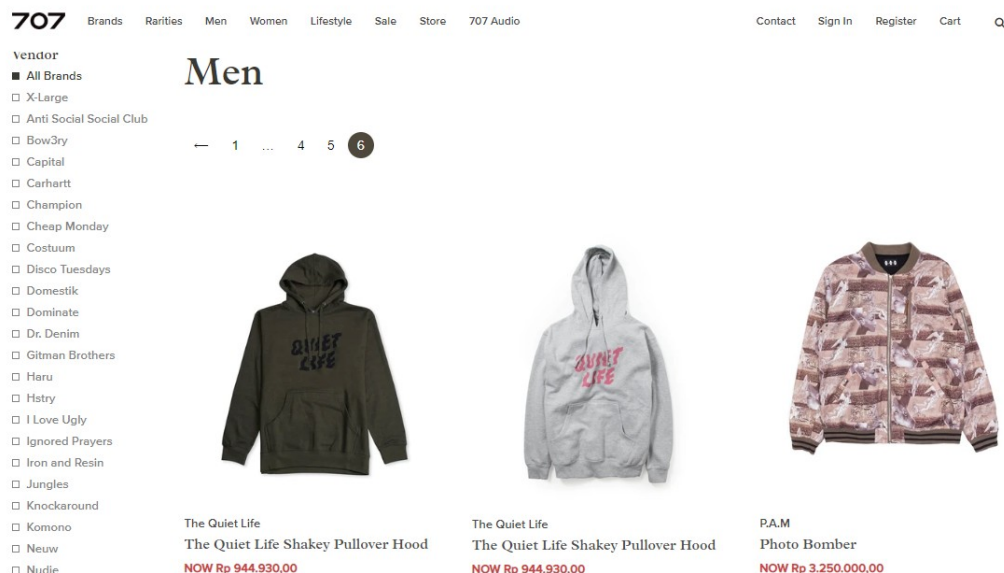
707 Brands Rarities Men Women Lifestyle Sale Store 707 Audio Contact Sign In Register Cart

Vendor
All Brands
X-Large
Anti Social Social Club
Bow3ry
Capital
Carhartt
Champion
Cheap Monday
Costuum
Disco Tuesdays
Domestik
Dominate
Dr. Denim
Gitman Brothers
Haru
Hstry
I Love Ugly
Ignored Prayers
Iron and Resin
Jungles
Knockaround
Komono
Neuw
Nudie

Men

⟵ 1 … 4 5 6

QUIET LIFE

QUIET LIFE

The Quiet Life
The Quiet Life Shakey Pullover Hood
NOW Rp 944.930,00

The Quiet Life
The Quiet Life Shakey Pullover Hood
NOW Rp 944.930,00

P.A.M
Photo Bomber
NOW Rp 3.250.000,00